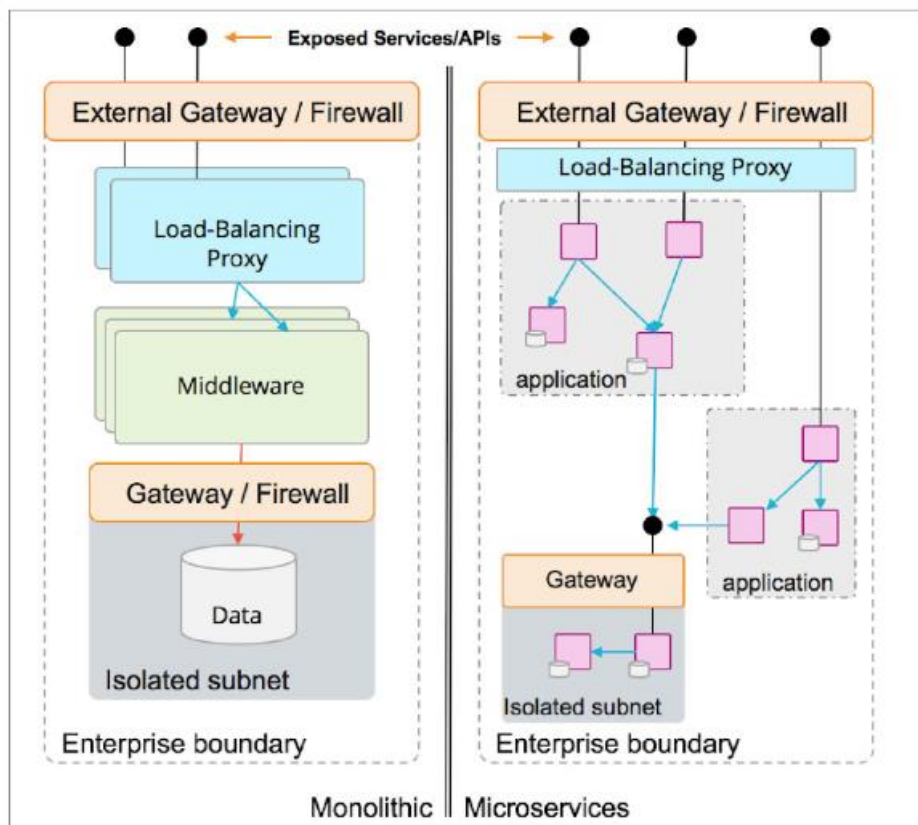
Exposed Services/APIs

External Gateway / Firewall

Load-Balancing Proxy

Middleware

Gateway / Firewall

Data

Isolated subnet

Enterprise boundary

External Gateway / Firewall

Load-Balancing Proxy

application

application

Gateway

Isolated subnet

Enterprise boundary

Monolithic

Microservices